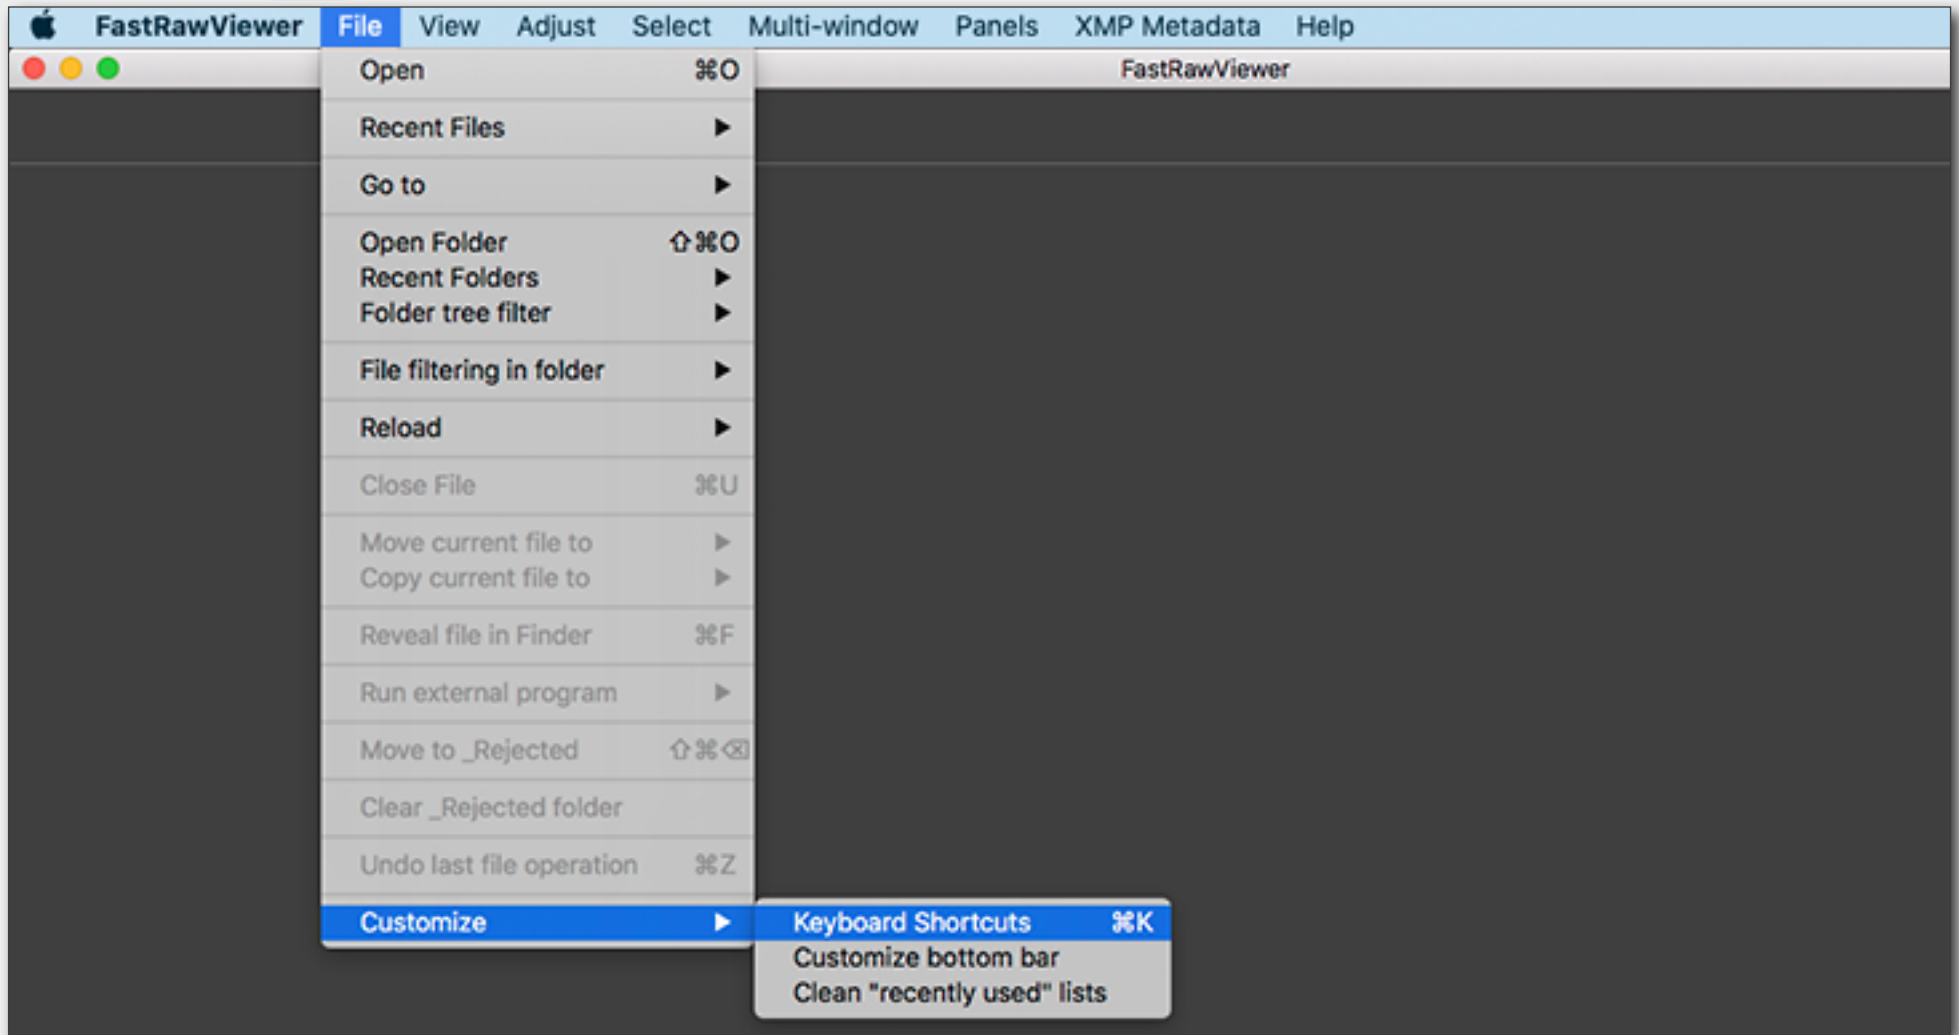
FastRawViewer File View Adjust Select Multi-window Panels XMP Metadata Help

FastRawViewer

Open ⌘O
Recent Files ▶
Go to ▶
Open Folder ⇧⌘O
Recent Folders ▶
Folder tree filter ▶
File filtering in folder ▶
Reload ▶
Close File ⌘U
Move current file to ▶
Copy current file to ▶
Reveal file in Finder ⌘F
Run external program ▶
Move to _Rejected ⇧⌘⌫
Clear _Rejected folder
Undo last file operation ⌘Z
Customize ▶

Keyboard Shortcuts ⌘K
Customize bottom bar
Clean "recently used" lists